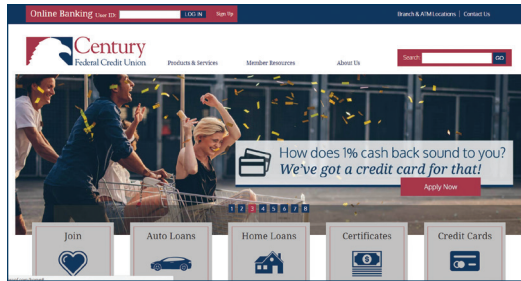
Online Banking User ID: LOG IN Sign Up

Branch & ATM Locations | Contact Us

Century Federal Credit Union

Products & Services

Member Resources

About Us

Search GO

How does 1% cash back sound to you?
We've got a credit card for that!

Apply Now

1 2 3 4 5 6 7 8

Join

Auto Loans

Home Loans

Certificates

Credit Cards